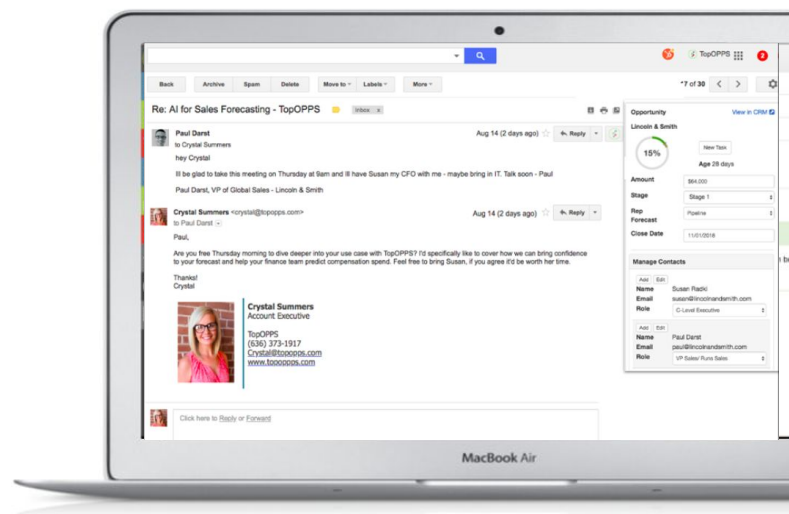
TopOPPS

Back Archive Spam Delete Move to Labels More

*7 of 30

Re: AI for Sales Forecasting - TopOPPS Inbox x

Paul Darst
to Crystal Summers
Aug 14 (2 days ago) Reply

hey Crystal

Ill be glad to take this meeting on Thursday at 9am and Ill have Susan my CFO with me - maybe bring in IT. Talk soon - Paul

Paul Darst, VP of Global Sales - Lincoln & Smith

Crystal Summers <crystal@topopps.com>
to Paul Darst
Aug 14 (2 days ago) Reply

Paul,

Are you free Thursday morning to dive deeper into your use case with TopOPPS? I'd specifically like to cover how we can bring confidence to your forecast and help your finance team predict compensation spend. Feel free to bring Susan, if you agree it'd be worth her time.

Thanks!
Crystal

Crystal Summers
Account Executive

TopOPPS
(636) 373-1917
Crystal@topopps.com
www.topopps.com

Click here to Reply or Forward

Opportunity View in CRM

Lincoln & Smith

15%

New Task

Age 28 days

Amount $64,000

Stage Stage 1

Rep Forecast Pipeline

Close Date 11/01/2016

Manage Contacts

Add Edit
Name Susan Radki
Email susan@lincolnandsmith.com
Role C-Level Executive

Add Edit
Name Paul Darst
Email paul@lincolnandsmith.com
Role VP Sales/ Runs Sales

MacBook Air